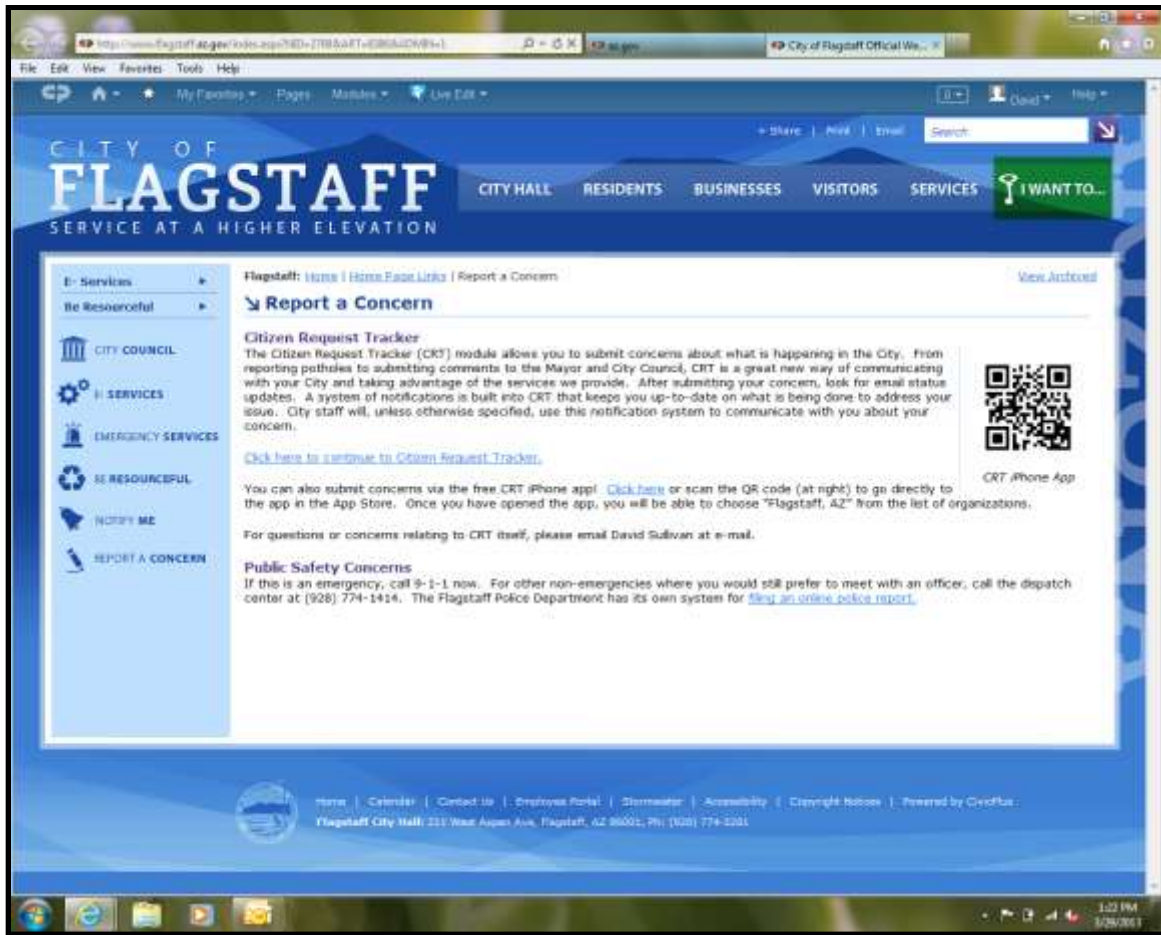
http://www.flagstaff.az.gov/index.aspx?NID=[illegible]

City of Flagstaff Official We...

File Edit View Favorites Tools Help

My Favorites Pages Modules Live Edit

David Help

+ Share | Print | Email Search

CITY OF
FLAGSTAFF
SERVICE AT A HIGHER ELEVATION

CITY HALL RESIDENTS BUSINESSES VISITORS SERVICES I WANT TO...

E-Services
Be Resourceful

CITY COUNCIL
E-SERVICES
EMERGENCY SERVICES
BE RESOURCEFUL
NOTIFY ME
REPORT A CONCERN

Flagstaff: Home | Home Page Links | Report a Concern

View Archived

Report a Concern

Citizen Request Tracker
The Citizen Request Tracker (CRT) module allows you to submit concerns about what is happening in the City. From reporting potholes to submitting comments to the Mayor and City Council, CRT is a great new way of communicating with your City and taking advantage of the services we provide. After submitting your concern, look for email status updates. A system of notifications is built into CRT that keeps you up-to-date on what is being done to address your issue. City staff will, unless otherwise specified, use this notification system to communicate with you about your concern.

Click here to continue to Citizen Request Tracker.

CRT iPhone App

You can also submit concerns via the free CRT iPhone app! Click here or scan the QR code (at right) to go directly to the app in the App Store. Once you have opened the app, you will be able to choose "Flagstaff, AZ" from the list of organizations.

For questions or concerns relating to CRT itself, please email David Sullivan at e-mail.

Public Safety Concerns
If this is an emergency, call 9-1-1 now. For other non-emergencies where you would still prefer to meet with an officer, call the dispatch center at (928) 774-1414. The Flagstaff Police Department has its own system for filing an online police report.

Home | Calendar | Contact Us | Employee Portal | Sitemaster | Accessibility | Copyright Notices | Powered by CivicPlus
Flagstaff City Hall: 211 West Aspen Ave, Flagstaff, AZ 86001, Ph: (928) 774-5281

1:22 PM
3/26/2013